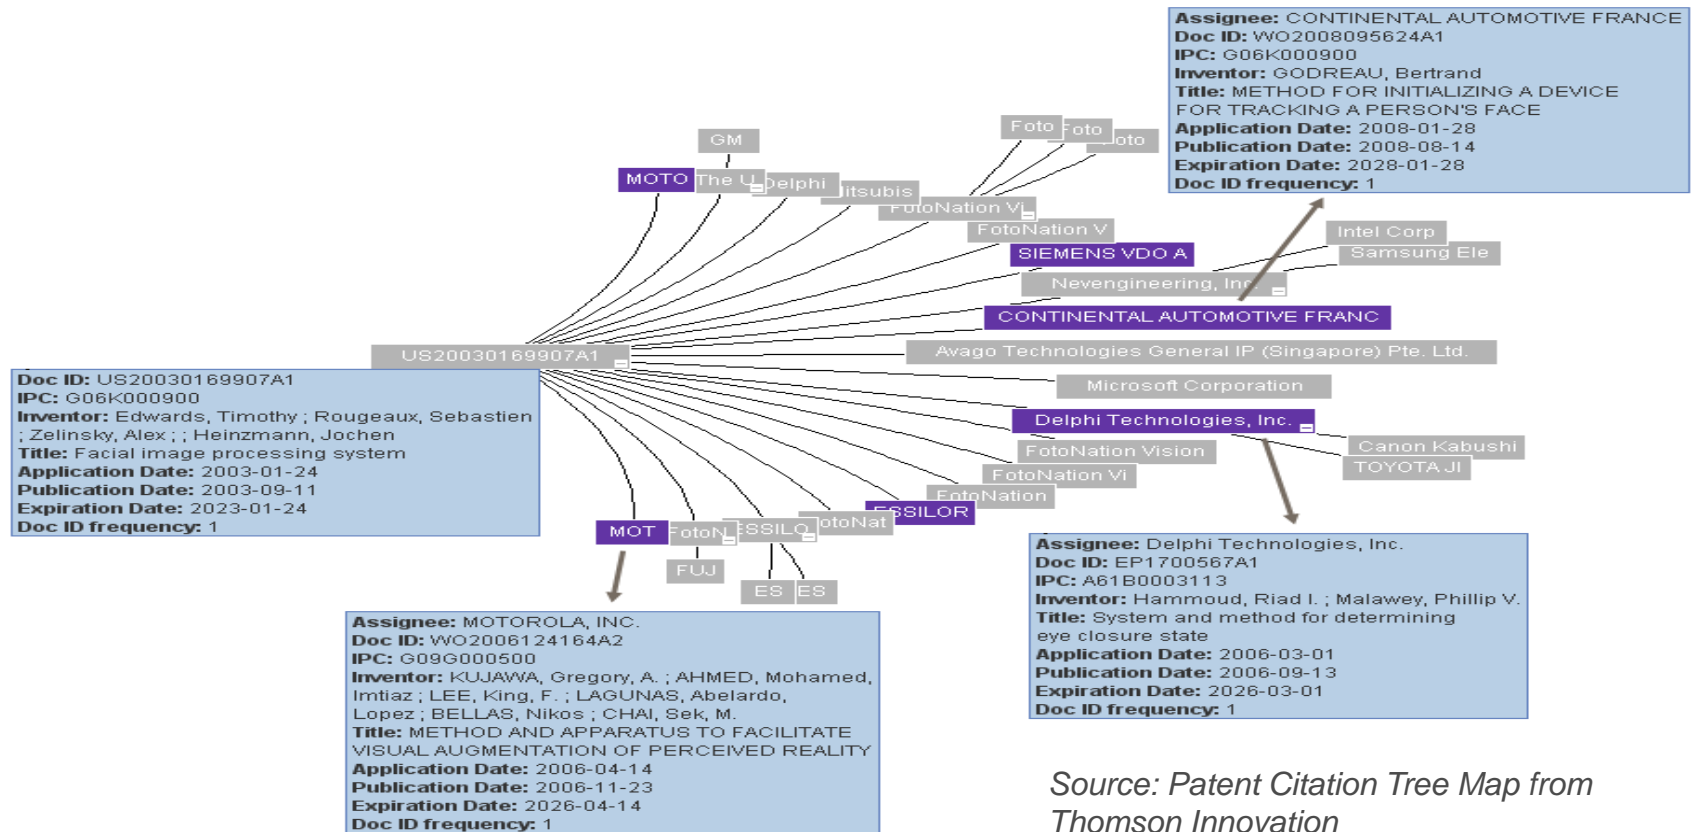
Assignee: CONTINENTAL AUTOMOTIVE FRANCE
Doc ID: WO2008095624A1
IPC: G06K000900
Inventor: GODREAU, Bertrand
Title: METHOD FOR INITIALIZING A DEVICE FOR TRACKING A PERSON'S FACE
Application Date: 2008-01-28
Publication Date: 2008-08-14
Expiration Date: 2028-01-28
Doc ID frequency: 1

GM
MOTO
The U
Delphi
Mitsubis
Foto
Foto
Foto
FotoNation V
FotoNation V
SIEMENS VDO A
Intel Corp
Samsung Ele
Nevengineering, Inc
CONTINENTAL AUTOMOTIVE FRANC
US20030169907A1
Avago Technologies General IP (Singapore) Pte. Ltd.
Microsoft Corporation
Delphi Technologies, Inc.
Canon Kabushi
TOYOTA JI
FotoNation Vision
FotoNation Vi
FotoNation
ESSILOR
FotoNat
MOT
FotoN
ESSILO
FUJ
ES
ES

Doc ID: US20030169907A1
IPC: G06K000900
Inventor: Edwards, Timothy ; Rougeaux, Sebastien ; Zelinsky, Alex ; ; Heinzmann, Jochen
Title: Facial image processing system
Application Date: 2003-01-24
Publication Date: 2003-09-11
Expiration Date: 2023-01-24
Doc ID frequency: 1

Assignee: Delphi Technologies, Inc.
Doc ID: EP1700567A1
IPC: A61B0003113
Inventor: Hammoud, Riad I. ; Malawey, Phillip V.
Title: System and method for determining eye closure state
Application Date: 2006-03-01
Publication Date: 2006-09-13
Expiration Date: 2026-03-01
Doc ID frequency: 1

Assignee: MOTOROLA, INC.
Doc ID: WO2006124164A2
IPC: G09G000500
Inventor: KUJAWA, Gregory, A. ; AHMED, Mohamed, Imtiaz ; LEE, King, F. ; LAGUNAS, Abelardo, Lopez ; BELLAS, Nikos ; CHAI, Sek, M.
Title: METHOD AND APPARATUS TO FACILITATE VISUAL AUGMENTATION OF PERCEIVED REALITY
Application Date: 2006-04-14
Publication Date: 2006-11-23
Expiration Date: 2026-04-14
Doc ID frequency: 1

Source: Patent Citation Tree Map from Thomson Innovation